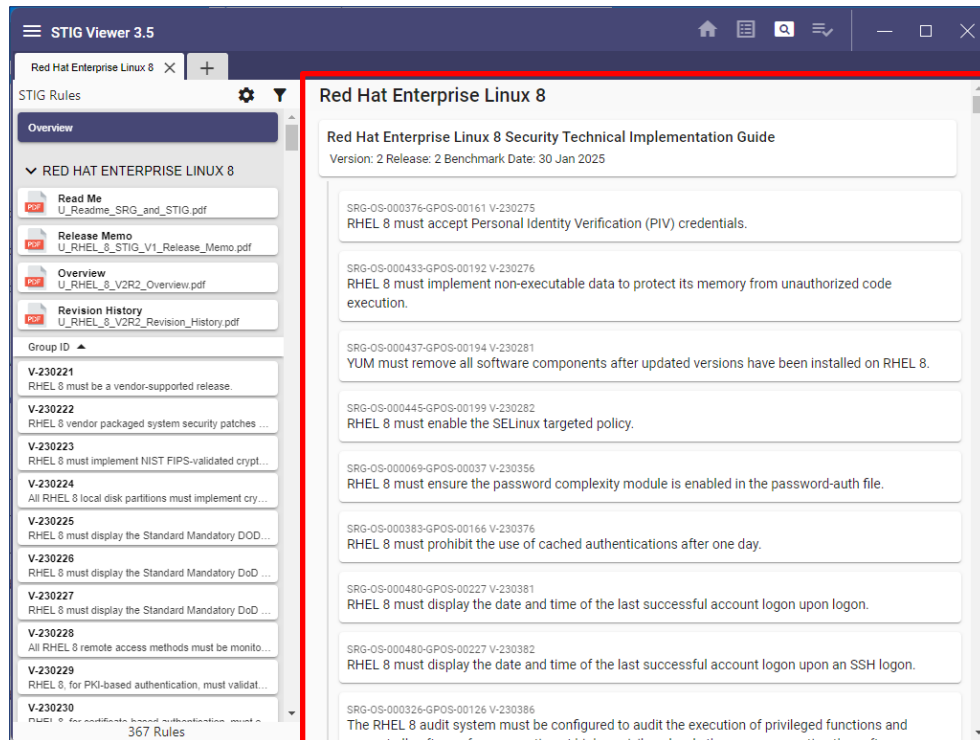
STIG Viewer 3.5

Red Hat Enterprise Linux 8 ✕ +

STIG Rules

Overview

RED HAT ENTERPRISE LINUX 8

PDF Read Me
U_Readme_SRG_and_STIG.pdf

PDF Release Memo
U_RHEL_8_STIG_V1_Release_Memo.pdf

PDF Overview
U_RHEL_8_V2R2_Overview.pdf

PDF Revision History
U_RHEL_8_V2R2_Revision_History.pdf

Group ID ▲

V-230221
RHEL 8 must be a vendor-supported release.

V-230222
RHEL 8 vendor packaged system security patches ...

V-230223
RHEL 8 must implement NIST FIPS-validated crypt...

V-230224
All RHEL 8 local disk partitions must implement cry...

V-230225
RHEL 8 must display the Standard Mandatory DOD...

V-230226
RHEL 8 must display the Standard Mandatory DoD ...

V-230227
RHEL 8 must display the Standard Mandatory DoD ...

V-230228
All RHEL 8 remote access methods must be monito...

V-230229
RHEL 8, for PKI-based authentication, must validat...

V-230230
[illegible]

367 Rules

Red Hat Enterprise Linux 8

Red Hat Enterprise Linux 8 Security Technical Implementation Guide
Version: 2 Release: 2 Benchmark Date: 30 Jan 2025

SRG-OS-000376-GPOS-00161 V-230275
RHEL 8 must accept Personal Identity Verification (PIV) credentials.

SRG-OS-000433-GPOS-00192 V-230276
RHEL 8 must implement non-executable data to protect its memory from unauthorized code execution.

SRG-OS-000437-GPOS-00194 V-230281
YUM must remove all software components after updated versions have been installed on RHEL 8.

SRG-OS-000445-GPOS-00199 V-230282
RHEL 8 must enable the SELinux targeted policy.

SRG-OS-000069-GPOS-00037 V-230356
RHEL 8 must ensure the password complexity module is enabled in the password-auth file.

SRG-OS-000383-GPOS-00166 V-230376
RHEL 8 must prohibit the use of cached authentications after one day.

SRG-OS-000480-GPOS-00227 V-230381
RHEL 8 must display the date and time of the last successful account logon upon logon.

SRG-OS-000480-GPOS-00227 V-230382
RHEL 8 must display the date and time of the last successful account logon upon an SSH logon.

SRG-OS-000326-GPOS-00126 V-230386
The RHEL 8 audit system must be configured to audit the execution of privileged functions and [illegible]